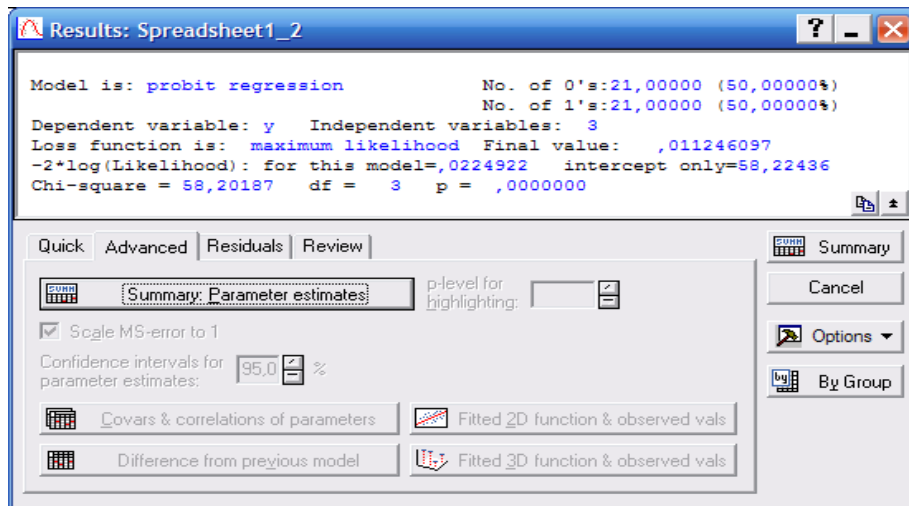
Results: Spreadsheet1_2

Model is: probit regression No. of 0's:21,00000 (50,00000%)
No. of 1's:21,00000 (50,00000%)
Dependent variable: y Independent variables: 3
Loss function is: maximum likelihood Final value: ,011246097
-2*log(Likelihood): for this model=,0224922 intercept only=58,22436
Chi-square = 58,20187 df = 3 p = ,0000000

Quick | Advanced | Residuals | Review

Summary: Parameter estimates

p-level for highlighting:

Scale MS-error to 1

Confidence intervals for parameter estimates: 95,0 %

Covars & correlations of parameters

Fitted 2D function & observed vals

Difference from previous model

Fitted 3D function & observed vals

Summary

Cancel

Options

By Group